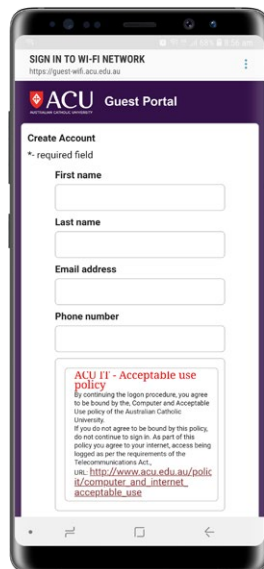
SIGN IN TO WI-FI NETWORK
https://guest-wifi.acu.edu.au

ACU Guest Portal
AUSTRALIAN CATHOLIC UNIVERSITY

Create Account
*- required field

First name

Last name

Email address

Phone number

ACU IT - Acceptable use policy
By continuing the logon procedure, you agree to be bound by the, Computer and Acceptable Use policy of the Australian Catholic University.
If you do not agree to be bound by this policy, do not continue to sign in. As part of this policy you agree to your internet, access being logged as per the requirements of the Telecommunications Act.,
URL: http://www.acu.edu.au/policit/computer_and_internet_acceptable_use